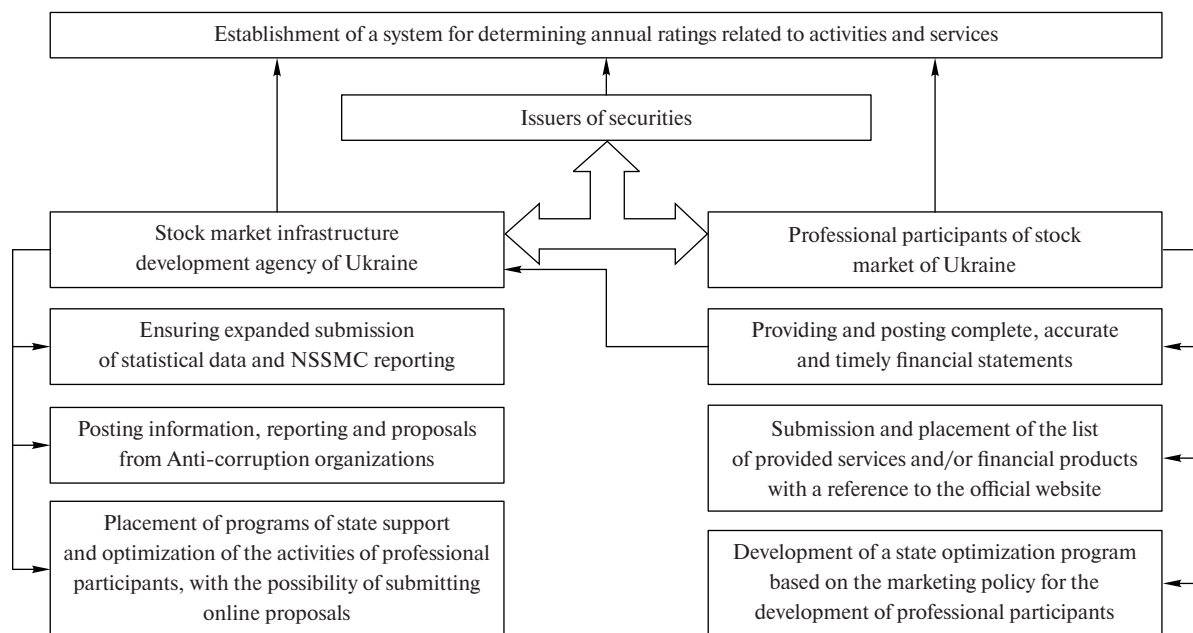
Establishment of a system for determining annual ratings related to activities and services

Issuers of securities

Stock market infrastructure development agency of Ukraine

Professional participants of stock market of Ukraine

Ensuring expanded submission of statistical data and NSSMC reporting

Posting information, reporting and proposals from Anti-corruption organizations

Placement of programs of state support and optimization of the activities of professional participants, with the possibility of submitting online proposals

Providing and posting complete, accurate and timely financial statements

Submission and placement of the list of provided services and/or financial products with a reference to the official website

Development of a state optimization program based on the marketing policy for the development of professional participants